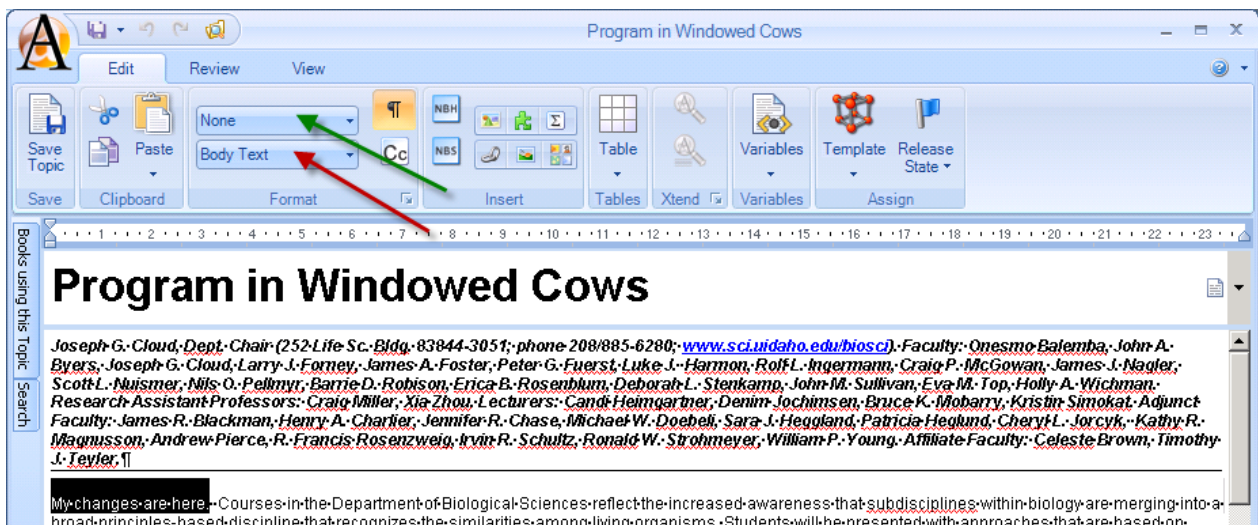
Program in Windowed Cows

Edit Review View

Save Topic
Save
Paste
Clipboard
None
Body Text
¶
Cc
Format
NBH
NBS
Σ
Insert
Table
Tables
Xtend
Variables
Variables
Template
Release State
Assign

Books using this Topic
Search

·1·2·3·4·5·6·7·8·9·10·11·12·13·14·15·16·17·18·19·20·21·22·23

Program in Windowed Cows

Joseph·G.·Cloud,·Dept.·Chair·(252·Life·Sc.·Bldg.·83844-3051;·phone·208/885-6280;·www.sci.uidaho.edu/biosci).·Faculty:·Onesmo·Balemba,·John·A.·Byers,·Joseph·G.·Cloud,·Larry·J.·Forney,·James·A.·Foster,·Peter·G.·Fuerst,·Luke·J.·Harmon,·Rolf·L.·Ingermann,·Craig·P.·McGowan,·James·J.·Nagler,·Scott·L.·Nuismer,·Nils·O.·Pellmyr,·Barrie·D.·Robison,·Erica·B.·Rosenblum,·Deborah·L.·Stenkamp,·John·M.·Sullivan,·Eva·M.·Top,·Holly·A.·Wichman.·Research·Assistant·Professors:·Craig·Miller,·Xia·Zhou.·Lecturers:·Candi·Heimgartner,·Denim·Jochimsen,·Bruce·K.·Mobarry,·Kristin·Simokat.·Adjunct·Faculty:·James·R.·Blackman,·Henry·A.·Charlier,·Jennifer·R.·Chase,·Michael·W.·Doebeli,·Sara·J.·Heggland,·Patricia·Heglund,·Cheryl·L.·Jorcyk,·Kathy·R.·Magnusson,·Andrew·Pierce,·R.·Francis·Rosenzweig,·Irvin·R.·Schultz,·Ronald·W.·Strohmeyer,·William·P.·Young.·Affiliate·Faculty:·Celeste·Brown,·Timothy·J.·Teyler.¶

My·changes·are·here.··Courses·in·the·Department·of·Biological·Sciences·reflect·the·increased·awareness·that·subdisciplines·within·biology·are·merging·into·a·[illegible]